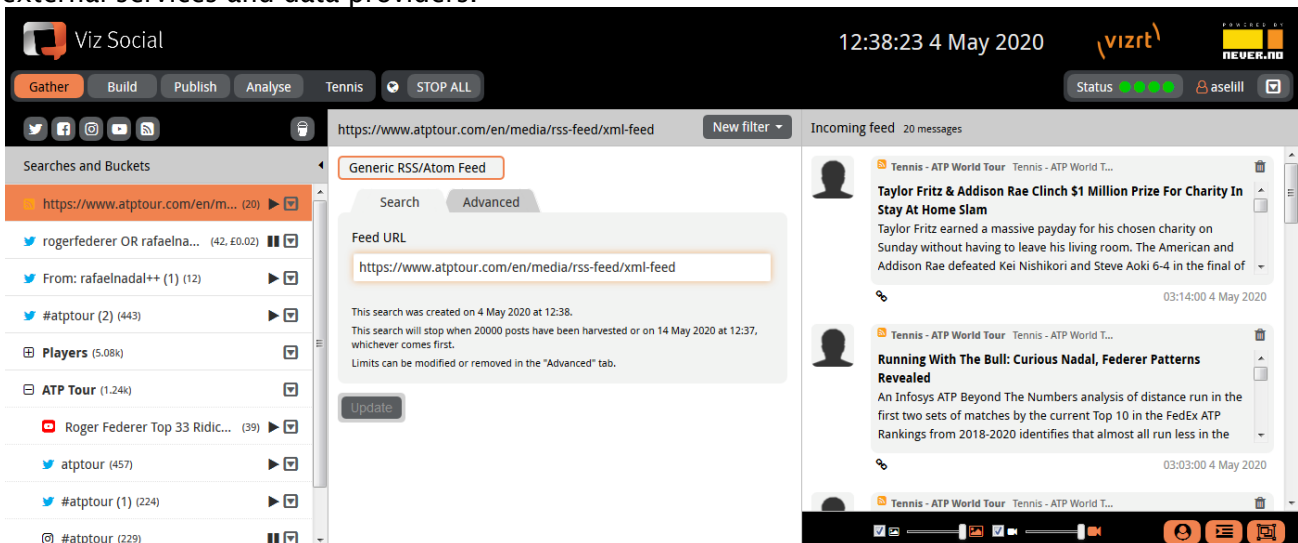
external services and data providers.

Viz Social

12:38:23 4 May 2020

vizrt

POWERED BY NEVER.NO

Gather Build Publish Analyse Tennis STOP ALL

Status aselill

https://www.atptour.com/en/media/rss-feed/xml-feed

New filter

Incoming feed 20 messages

Searches and Buckets

https://www.atptour.com/en/m... (20)

rogerfederer OR rafaelna... (42, £0.02)

From: rafaelnadal++ (1) (12)

#atptour (2) (443)

Players (5.08k)

ATP Tour (1.24k)

Roger Federer Top 33 Ridic... (39)

atptour (457)

#atptour (1) (224)

#atptour (229)

Generic RSS/Atom Feed

Search Advanced

Feed URL

https://www.atptour.com/en/media/rss-feed/xml-feed

This search was created on 4 May 2020 at 12:38.

This search will stop when 20000 posts have been harvested or on 14 May 2020 at 12:37, whichever comes first.

Limits can be modified or removed in the "Advanced" tab.

Update

Tennis - ATP World Tour Tennis - ATP World T...

Taylor Fritz & Addison Rae Clinch $1 Million Prize For Charity In Stay At Home Slam

Taylor Fritz earned a massive payday for his chosen charity on Sunday without having to leave his living room. The American and Addison Rae defeated Kei Nishikori and Steve Aoki 6-4 in the final of

03:14:00 4 May 2020

Tennis - ATP World Tour Tennis - ATP World T...

Running With The Bull: Curious Nadal, Federer Patterns Revealed

An Infosys ATP Beyond The Numbers analysis of distance run in the first two sets of matches by the current Top 10 in the FedEx ATP Rankings from 2018-2020 identifies that almost all run less in the

03:03:00 4 May 2020

Tennis - ATP World Tour Tennis - ATP World T...